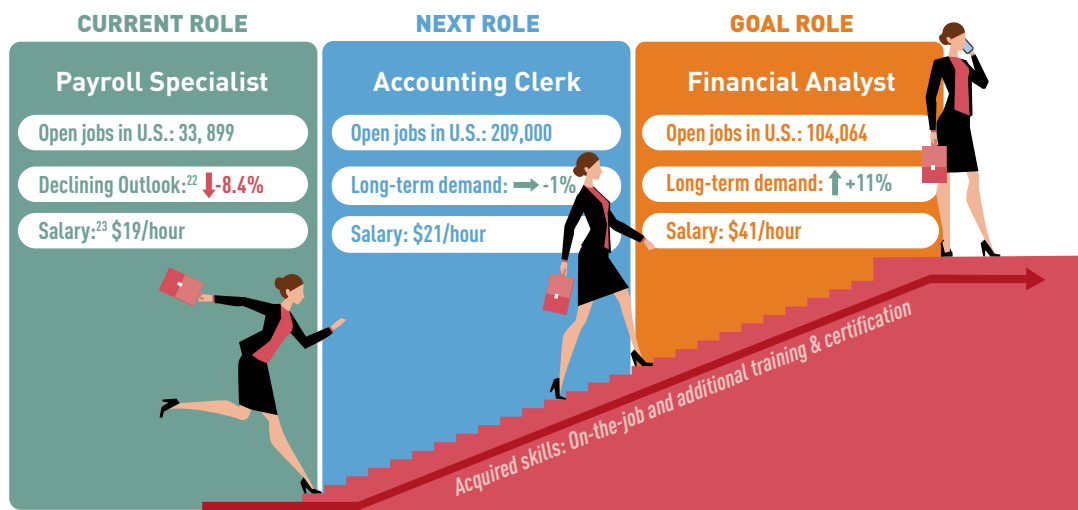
CURRENT ROLE

Payroll Specialist

Open jobs in U.S.: 33, 899

Declining Outlook:$^{22}$ ↓-8.4%

Salary:$^{23}$ $19/hour

NEXT ROLE

Accounting Clerk

Open jobs in U.S.: 209,000

Long-term demand: → -1%

Salary: $21/hour

GOAL ROLE

Financial Analyst

Open jobs in U.S.: 104,064

Long-term demand: ↑ +11%

Salary: $41/hour

Acquired skills: On-the-job and additional training & certification